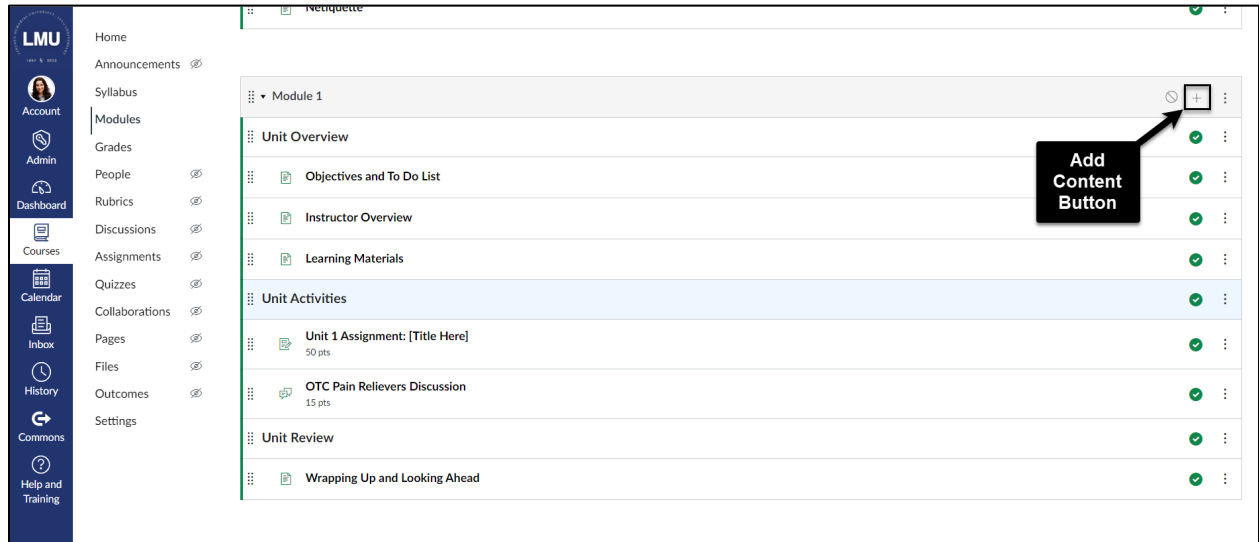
LMU

Account

Admin

Dashboard

Courses

Calendar

Inbox

History

Commons

Help and Training

Home
Announcements
Syllabus
Modules
Grades
People
Rubrics
Discussions
Assignments
Quizzes
Collaborations
Pages
Files
Outcomes
Settings

Netiquette

Module 1

Unit Overview

Objectives and To Do List

Instructor Overview

Learning Materials

Unit Activities

Unit 1 Assignment: [Title Here]
50 pts

OTC Pain Relievers Discussion
15 pts

Unit Review

Wrapping Up and Looking Ahead

Add Content Button